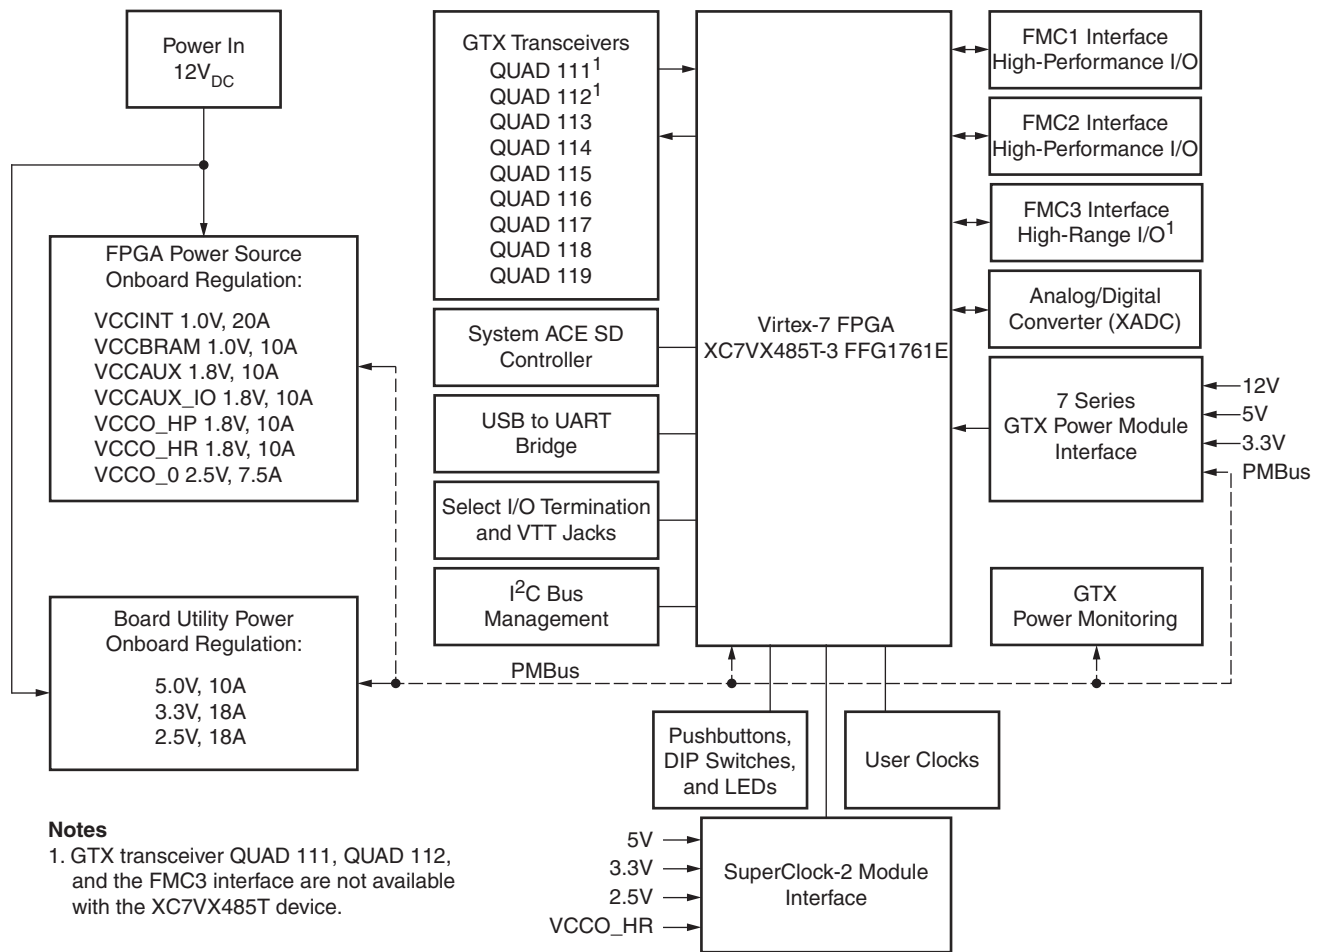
Power In
$12V_{DC}$

FPGA Power Source
Onboard Regulation:

VCCINT 1.0V, 20A
VCCBRAM 1.0V, 10A
VCCAUX 1.8V, 10A
VCCAUX_IO 1.8V, 10A
VCCO_HP 1.8V, 10A
VCCO_HR 1.8V, 10A
VCCO_0 2.5V, 7.5A

Board Utility Power
Onboard Regulation:

5.0V, 10A
3.3V, 18A
2.5V, 18A

GTX Transceivers
QUAD 111$^1$
QUAD 112$^1$
QUAD 113
QUAD 114
QUAD 115
QUAD 116
QUAD 117
QUAD 118
QUAD 119

System ACE SD
Controller

USB to UART
Bridge

Select I/O Termination
and VTT Jacks

I$^2$C Bus
Management

Virtex-7 FPGA
XC7VX485T-3 FFG1761E

FMC1 Interface
High-Performance I/O

FMC2 Interface
High-Performance I/O

FMC3 Interface
High-Range I/O$^1$

Analog/Digital
Converter (XADC)

7 Series
GTX Power Module
Interface

12V
5V
3.3V
PMBus

GTX
Power Monitoring

PMBus

Pushbuttons,
DIP Switches,
and LEDs

User Clocks

5V
3.3V
2.5V
VCCO_HR

SuperClock-2 Module
Interface

Notes
1. GTX transceiver QUAD 111, QUAD 112, and the FMC3 interface are not available with the XC7VX485T device.